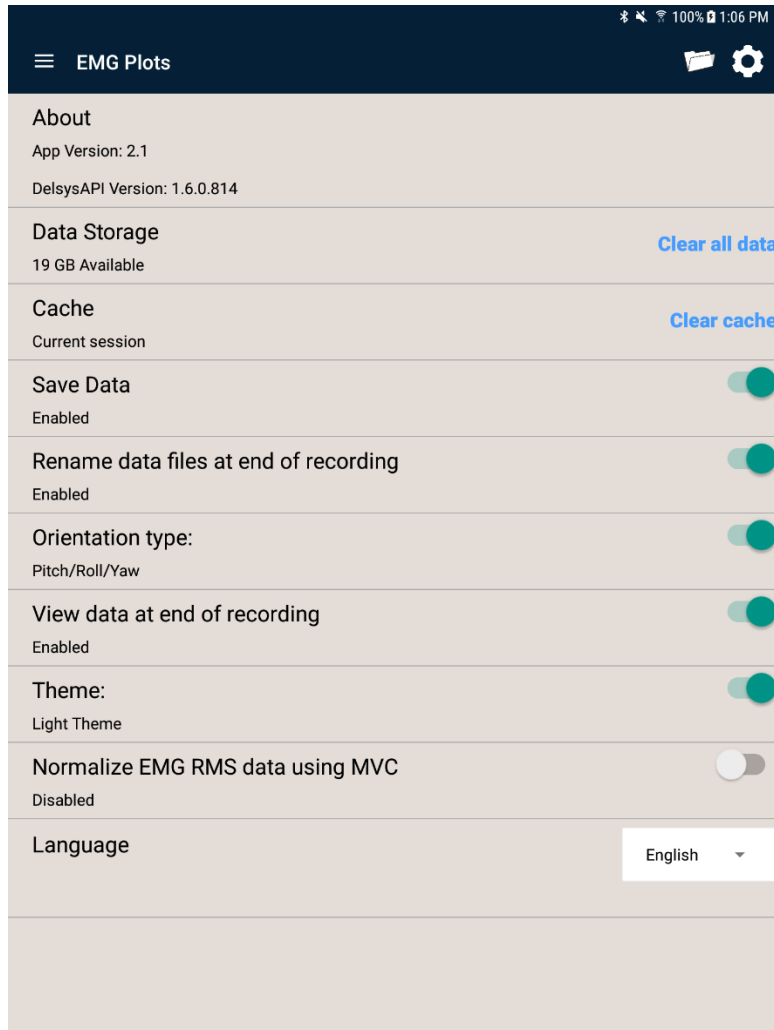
100% 1:06 PM

EMG Plots

About
App Version: 2.1
DelsysAPI Version: 1.6.0.814

Data Storage
19 GB Available
Clear all data

Cache
Current session
Clear cache

Save Data
Enabled

Rename data files at end of recording
Enabled

Orientation type:
Pitch/Roll/Yaw

View data at end of recording
Enabled

Theme:
Light Theme

Normalize EMG RMS data using MVC
Disabled

Language
English